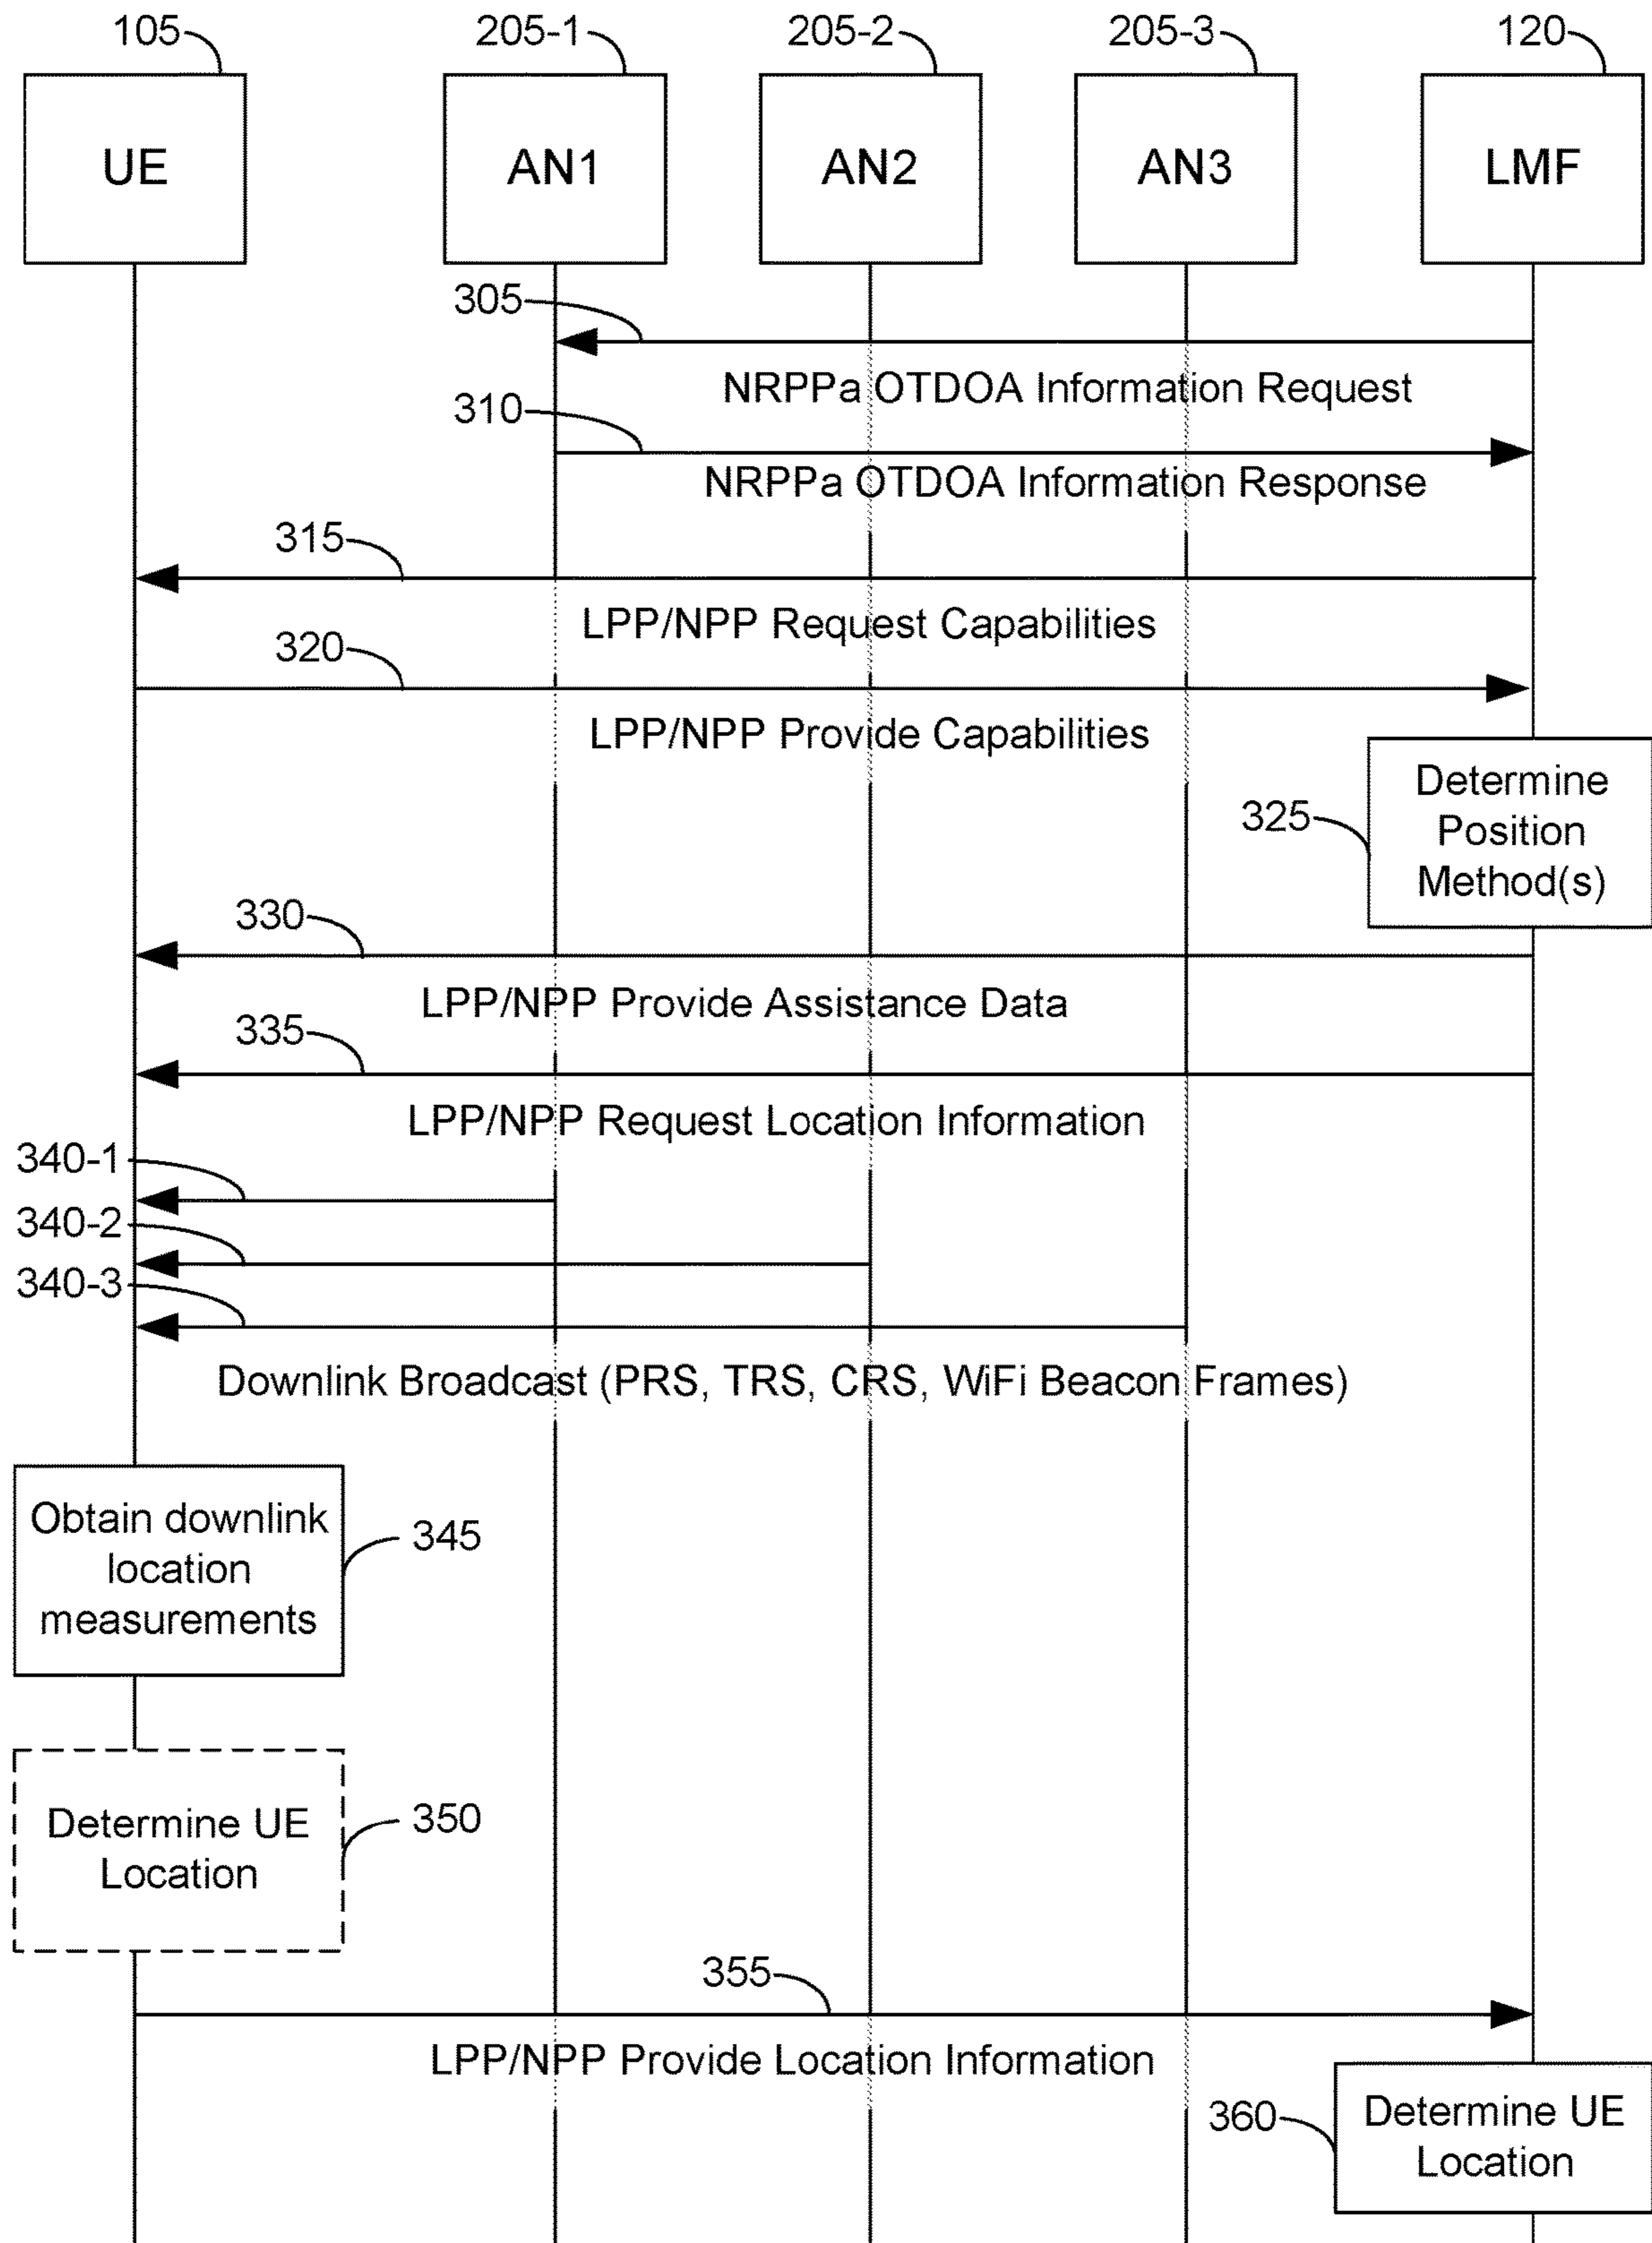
105
205-1
205-2
205-3
120

UE
AN1
AN2
AN3
LMF

305
NRPPa OTDOA Information Request
310
NRPPa OTDOA Information Response
315
LPP/NPP Request Capabilities
320
LPP/NPP Provide Capabilities
325
Determine Position Method(s)
330
LPP/NPP Provide Assistance Data
335
LPP/NPP Request Location Information
340-1
340-2
340-3
Downlink Broadcast (PRS, TRS, CRS, WiFi Beacon Frames)

Obtain downlink location measurements
345

Determine UE Location
350

355
LPP/NPP Provide Location Information
360
Determine UE Location